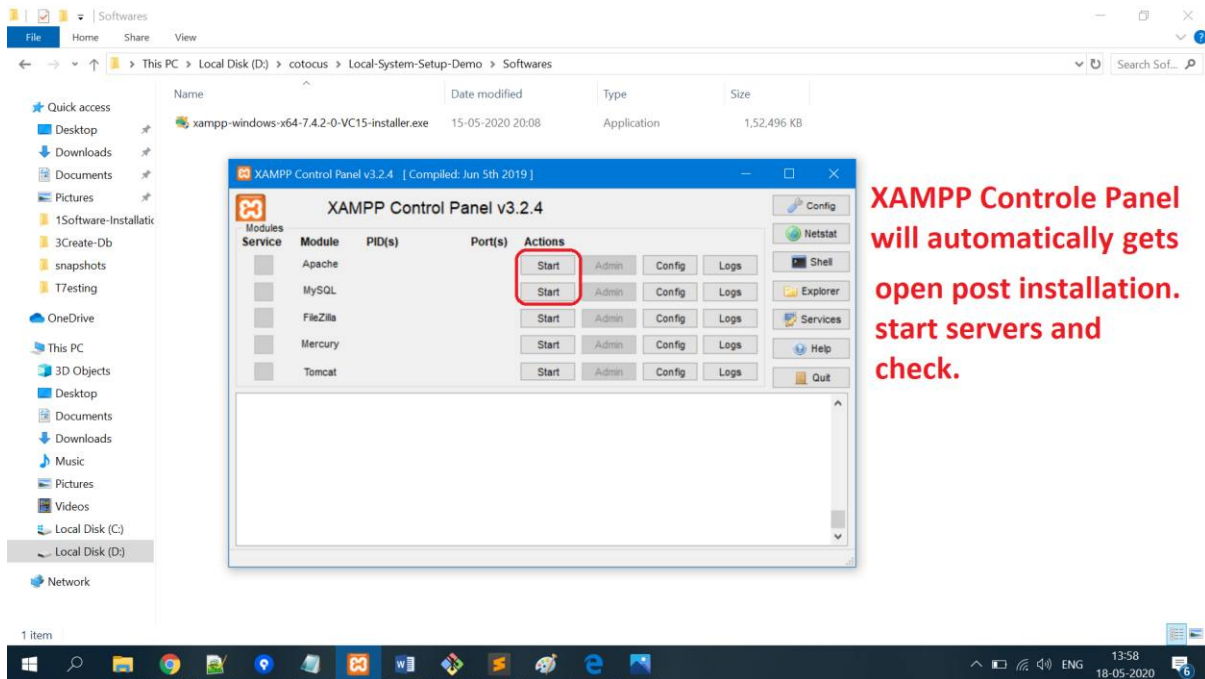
Softwares

File Home Share View

This PC > Local Disk (D:) > cotocus > Local-System-Setup-Demo > Softwares

Search Sof...

Quick access
Desktop
Downloads
Documents
Pictures
1Software-Installatic
3Create-Db
snapshots
T7esting
OneDrive
This PC
3D Objects
Desktop
Documents
Downloads
Music
Pictures
Videos
Local Disk (C:)
Local Disk (D:)
Network

| Name | Date modified | Type | Size |
|---|---|---|---|
| xampp-windows-x64-7.4.2-0-VC15-installer.exe | 15-05-2020 20:08 | Application | 1,52,496 KB |

XAMPP Control Panel v3.2.4 [ Compiled: Jun 5th 2019 ]

XAMPP Control Panel v3.2.4

Config
Netstat
Shell
Explorer
Services
Help
Quit

Modules

| Service | Module | PID(s) | Port(s) | Actions | | | |
|---|---|---|---|---|---|---|---|
| | Apache | | | Start | Admin | Config | Logs |
| | MySQL | | | Start | Admin | Config | Logs |
| | FileZilla | | | Start | Admin | Config | Logs |
| | Mercury | | | Start | Admin | Config | Logs |
| | Tomcat | | | Start | Admin | Config | Logs |

XAMPP Controle Panel will automatically gets open post installation. start servers and check.

1 item

ENG 13:58 18-05-2020